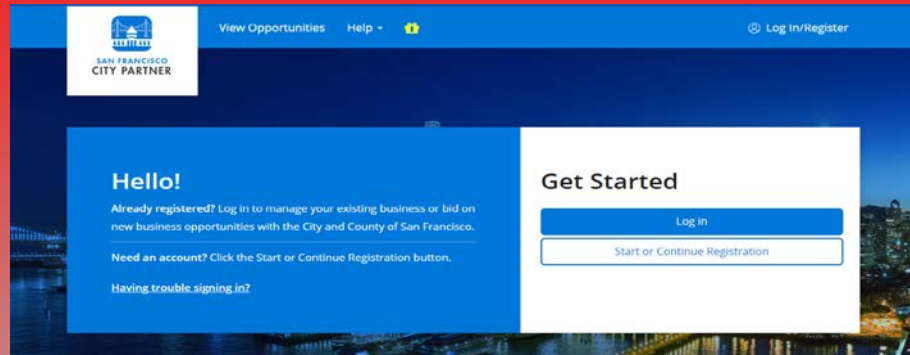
SAN FRANCISCO
CITY PARTNER

View Opportunities Help

Log In/Register

Hello!

Already registered? Log in to manage your existing business or bid on new business opportunities with the City and County of San Francisco.

Need an account? Click the Start or Continue Registration button.

Having trouble signing in?

Get Started

Log in

Start or Continue Registration